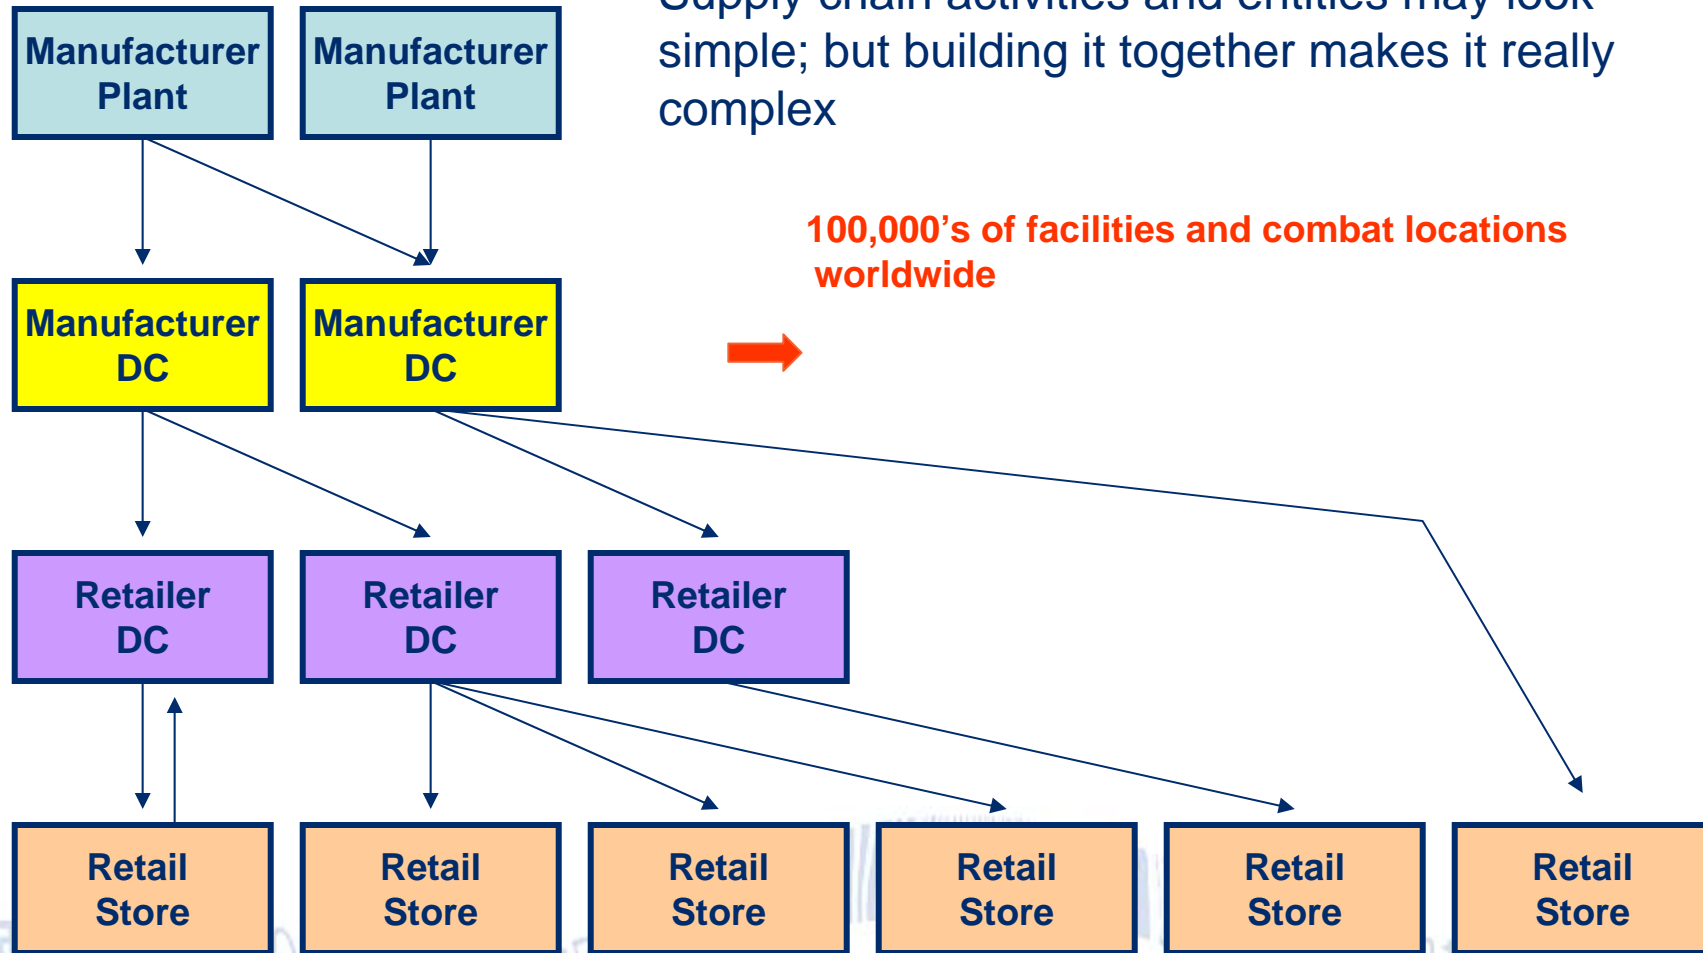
Manufacturer Plant

Manufacturer Plant

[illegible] simple; but building it together makes it really complex

100,000’s of facilities and combat locations worldwide

Manufacturer DC

Manufacturer DC

Retailer DC

Retailer DC

Retailer DC

Retail Store

Retail Store

Retail Store

Retail Store

Retail Store

Retail Store